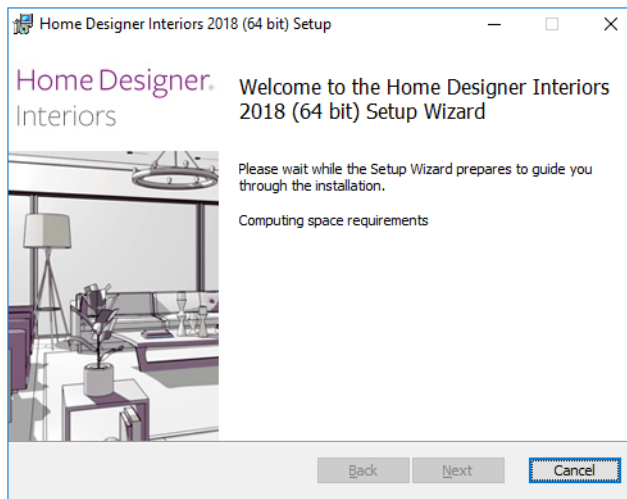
Home Designer Interiors 2018 (64 bit) Setup

Home Designer.
Interiors

Welcome to the Home Designer Interiors 2018 (64 bit) Setup Wizard

Please wait while the Setup Wizard prepares to guide you through the installation.

Computing space requirements

Back
Next
Cancel